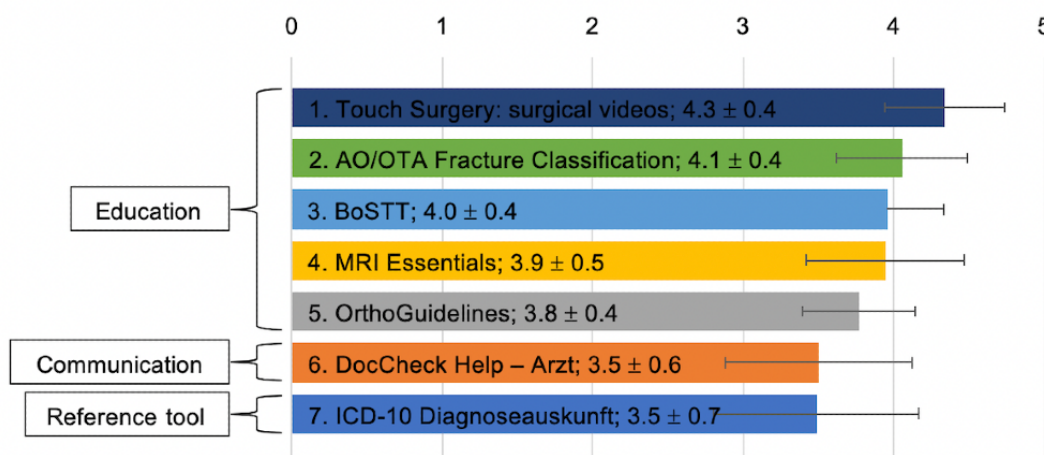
0 1 2 3 4 5

Education

1. Touch Surgery: surgical videos; 4.3 ± 0.4

2. AO/OTA Fracture Classification; 4.1 ± 0.4

3. BoSTT; 4.0 ± 0.4

4. MRI Essentials; 3.9 ± 0.5

5. OrthoGuidelines; 3.8 ± 0.4

Communication

6. DocCheck Help – Arzt; 3.5 ± 0.6

Reference tool

7. ICD-10 Diagnoseauskunft; 3.5 ± 0.7